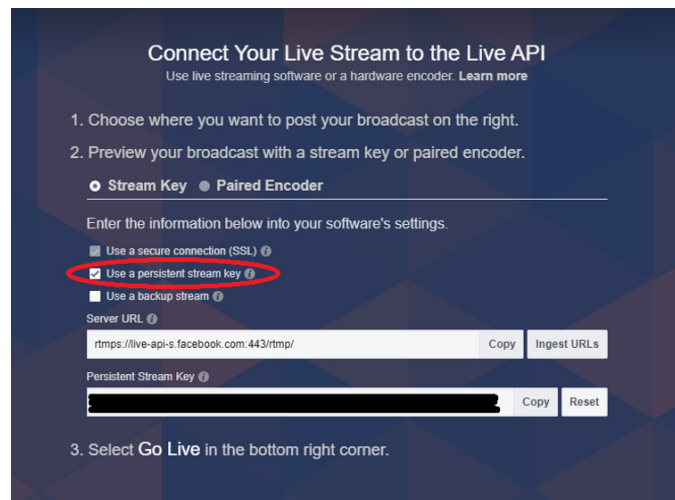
Connect Your Live Stream to the Live API
Use live streaming software or a hardware encoder. Learn more

1. Choose where you want to post your broadcast on the right.

2. Preview your broadcast with a stream key or paired encoder.

Stream Key Paired Encoder

Enter the information below into your software's settings.

Use a secure connection (SSL)

Use a persistent stream key

Use a backup stream

Server URL

rtmps://live-api-s.facebook.com:443/rtmp/

Copy

Ingest URLs

Persistent Stream Key

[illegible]

Copy

Reset

3. Select Go Live in the bottom right corner.